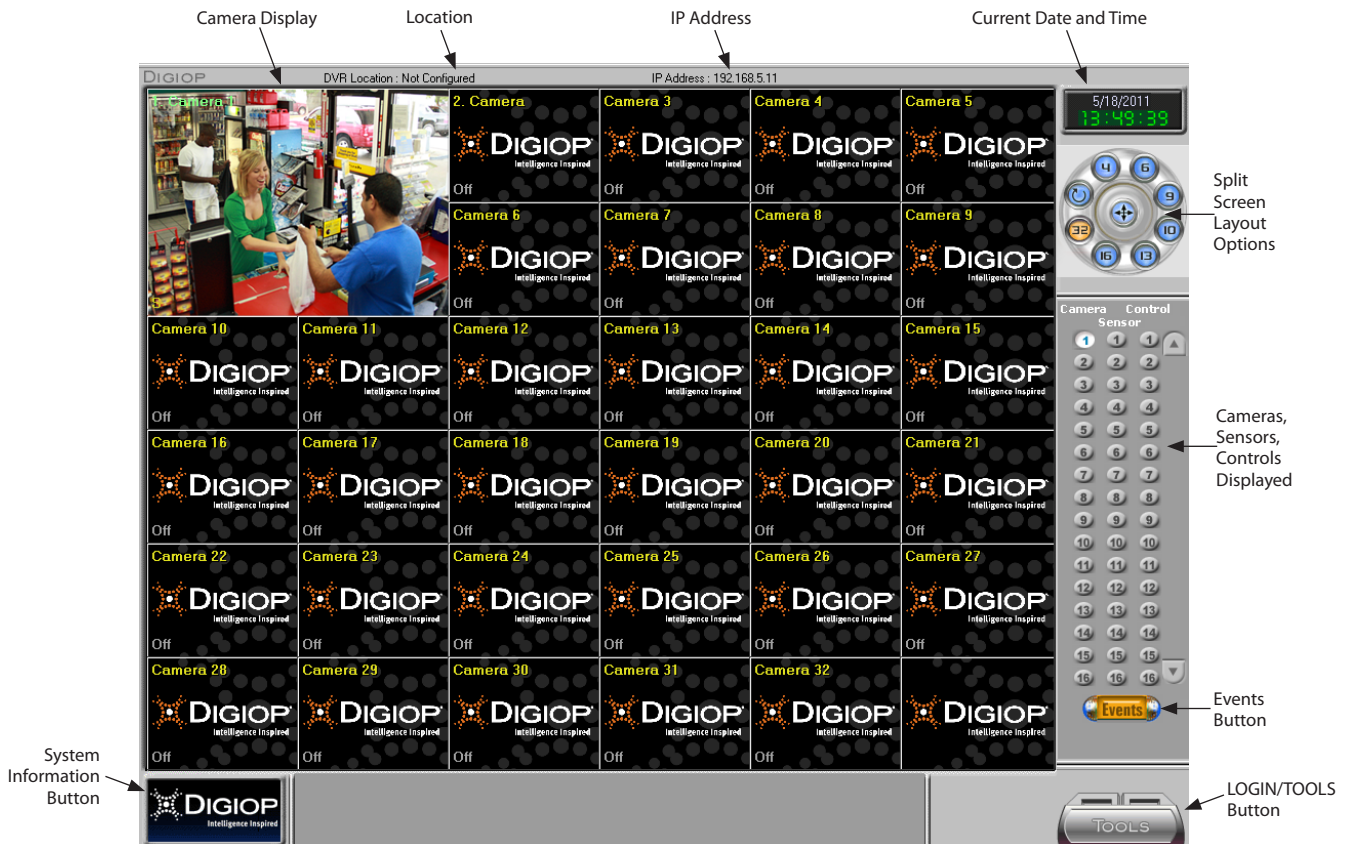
Camera Display
Location
IP Address
Current Date and Time

DIGIOP
DVR Location : Not Configured
IP Address : 192.168.5.11

5/18/2011
13:49:39

1. Camera 1
2. Camera
DIGIOP Intelligence Inspired
Off
Camera 3
DIGIOP Intelligence Inspired
Off
Camera 4
DIGIOP Intelligence Inspired
Off
Camera 5
DIGIOP Intelligence Inspired
Off
Camera 6
DIGIOP Intelligence Inspired
Off
Camera 7
DIGIOP Intelligence Inspired
Off
Camera 8
DIGIOP Intelligence Inspired
Off
Camera 9
DIGIOP Intelligence Inspired
Off
Camera 10
DIGIOP Intelligence Inspired
Off
Camera 11
DIGIOP Intelligence Inspired
Off
Camera 12
DIGIOP Intelligence Inspired
Off
Camera 13
DIGIOP Intelligence Inspired
Off
Camera 14
DIGIOP Intelligence Inspired
Off
Camera 15
DIGIOP Intelligence Inspired
Off
Camera 16
DIGIOP Intelligence Inspired
Off
Camera 17
DIGIOP Intelligence Inspired
Off
Camera 18
DIGIOP Intelligence Inspired
Off
Camera 19
DIGIOP Intelligence Inspired
Off
Camera 20
DIGIOP Intelligence Inspired
Off
Camera 21
DIGIOP Intelligence Inspired
Off
Camera 22
DIGIOP Intelligence Inspired
Off
Camera 23
DIGIOP Intelligence Inspired
Off
Camera 24
DIGIOP Intelligence Inspired
Off
Camera 25
DIGIOP Intelligence Inspired
Off
Camera 26
DIGIOP Intelligence Inspired
Off
Camera 27
DIGIOP Intelligence Inspired
Off
Camera 28
DIGIOP Intelligence Inspired
Off
Camera 29
DIGIOP Intelligence Inspired
Off
Camera 30
DIGIOP Intelligence Inspired
Off
Camera 31
DIGIOP Intelligence Inspired
Off
Camera 32
DIGIOP Intelligence Inspired
Off
DIGIOP Intelligence Inspired
Off

4 6 9 10 13 16 32

Split Screen Layout Options

Camera Sensor Control
1 1 1
2 2 2
3 3 3
4 4 4
5 5 5
6 6 6
7 7 7
8 8 8
9 9 9
10 10 10
11 11 11
12 12 12
13 13 13
14 14 14
15 15 15
16 16 16

Cameras, Sensors, Controls Displayed

Events
Events Button

System Information Button
DIGIOP Intelligence Inspired

TOOLS
LOGIN/TOOLS Button